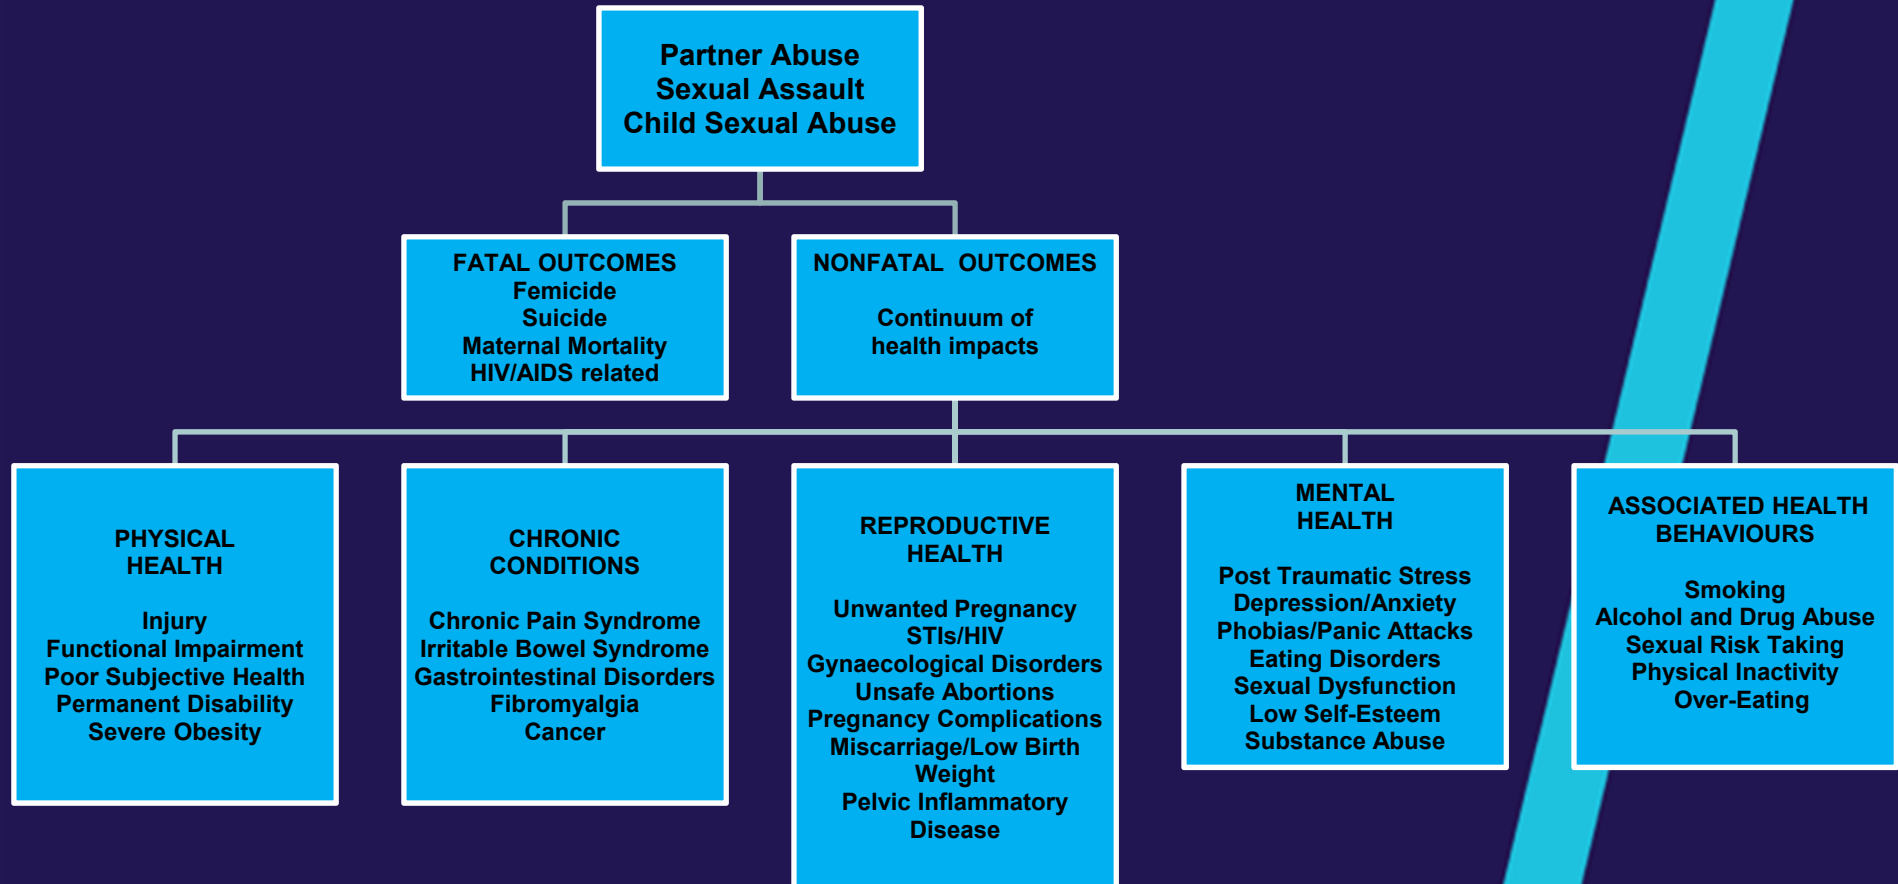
Partner Abuse
Sexual Assault
Child Sexual Abuse

FATAL OUTCOMES
Femicide
Suicide
Maternal Mortality
HIV/AIDS related

NONFATAL OUTCOMES

Continuum of health impacts

PHYSICAL HEALTH

Injury
Functional Impairment
Poor Subjective Health
Permanent Disability
Severe Obesity

CHRONIC CONDITIONS

Chronic Pain Syndrome
Irritable Bowel Syndrome
Gastrointestinal Disorders
Fibromyalgia
Cancer

REPRODUCTIVE HEALTH

Unwanted Pregnancy
STIs/HIV
Gynaecological Disorders
Unsafe Abortions
Pregnancy Complications
Miscarriage/Low Birth Weight
Pelvic Inflammatory Disease

MENTAL HEALTH

Post Traumatic Stress
Depression/Anxiety
Phobias/Panic Attacks
Eating Disorders
Sexual Dysfunction
Low Self-Esteem
Substance Abuse

ASSOCIATED HEALTH BEHAVIOURS

Smoking
Alcohol and Drug Abuse
Sexual Risk Taking
Physical Inactivity
Over-Eating